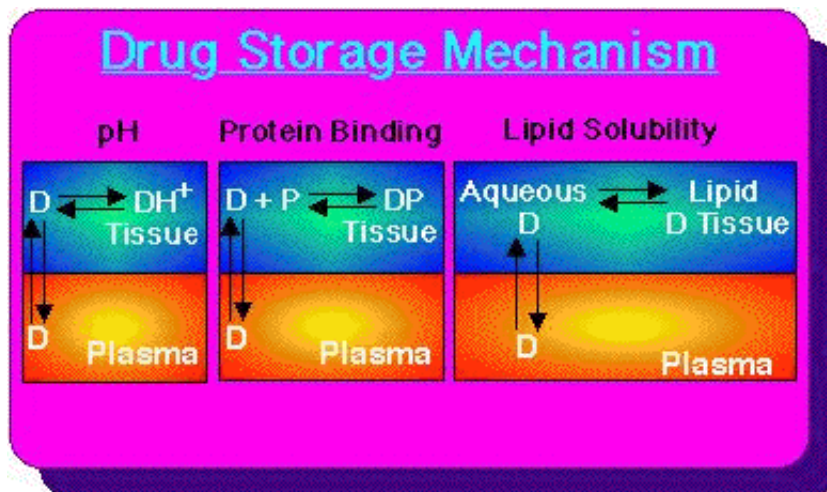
Drug Storage Mechanism

pH

$D \rightleftharpoons DH^+$
Tissue

D
Plasma

Protein Binding

$D + P \rightleftharpoons DP$
Tissue

D
Plasma

Lipid Solubility

Aqueous $\rightleftharpoons$ Lipid
D
D Tissue

D
Plasma